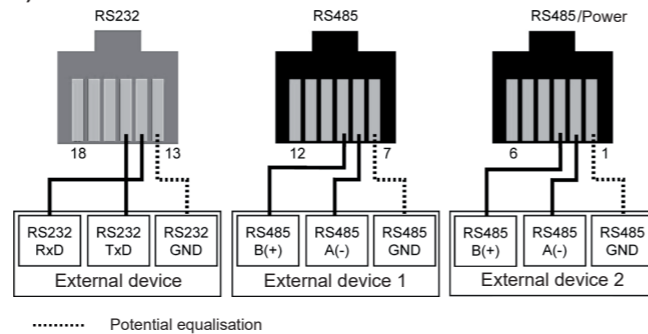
RS232

18

13

RS232 RxD

RS232 TxD

RS232 GND

External device

RS485

12

7

RS485 B(+)

RS485 A(-)

RS485 GND

External device 1

RS485/Power

6

1

RS485 B(+)

RS485 A(-)

RS485 GND

External device 2

Potential equalisation